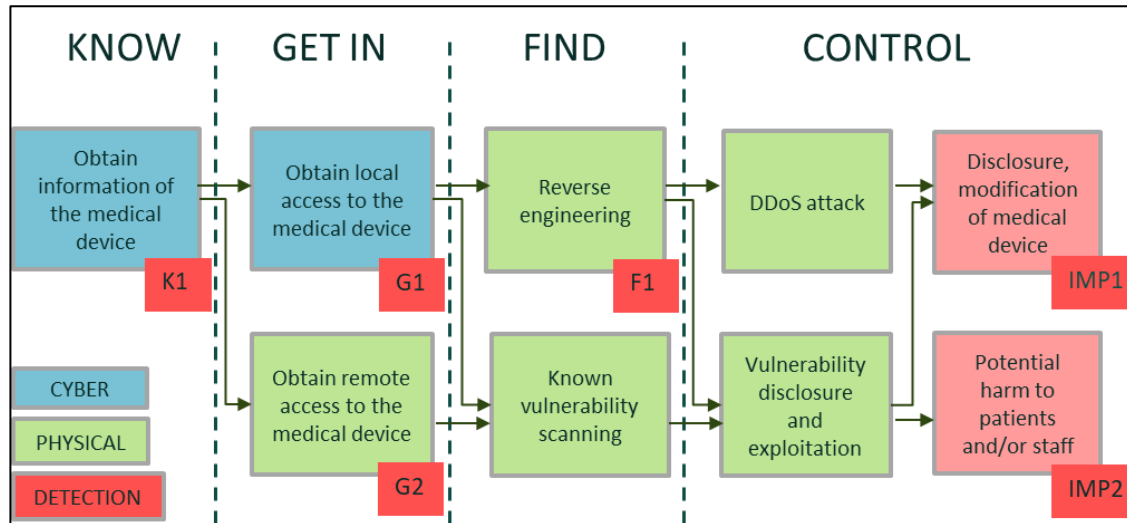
KNOW

GET IN

FIND

CONTROL

Obtain information of the medical device

K1

Obtain local access to the medical device

G1

Reverse engineering

F1

DDoS attack

Disclosure, modification of medical device

IMP1

Obtain remote access to the medical device

G2

Known vulnerability scanning

Vulnerability disclosure and exploitation

Potential harm to patients and/or staff

IMP2

CYBER

PHYSICAL

DETECTION